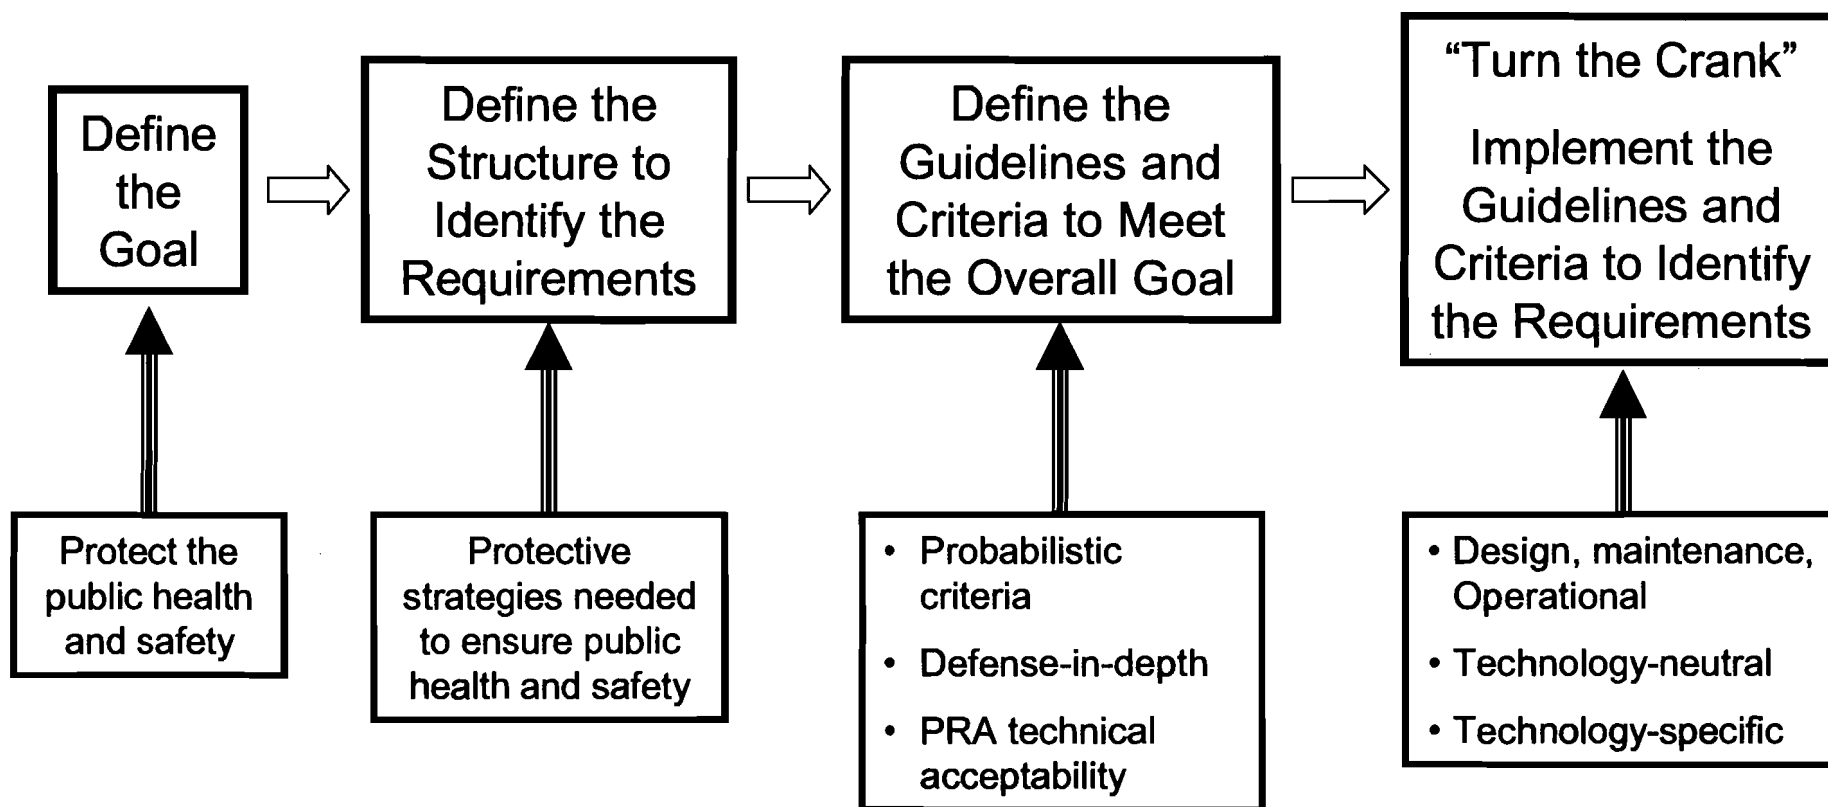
Define the Goal

Define the Structure to Identify the Requirements

Define the Guidelines and Criteria to Meet the Overall Goal

"Turn the Crank"

Implement the Guidelines and Criteria to Identify the Requirements

Protect the public health and safety

Protective strategies needed to ensure public health and safety

• Probabilistic criteria
• Defense-in-depth
• PRA technical acceptability

• Design, maintenance, Operational
• Technology-neutral
• Technology-specific